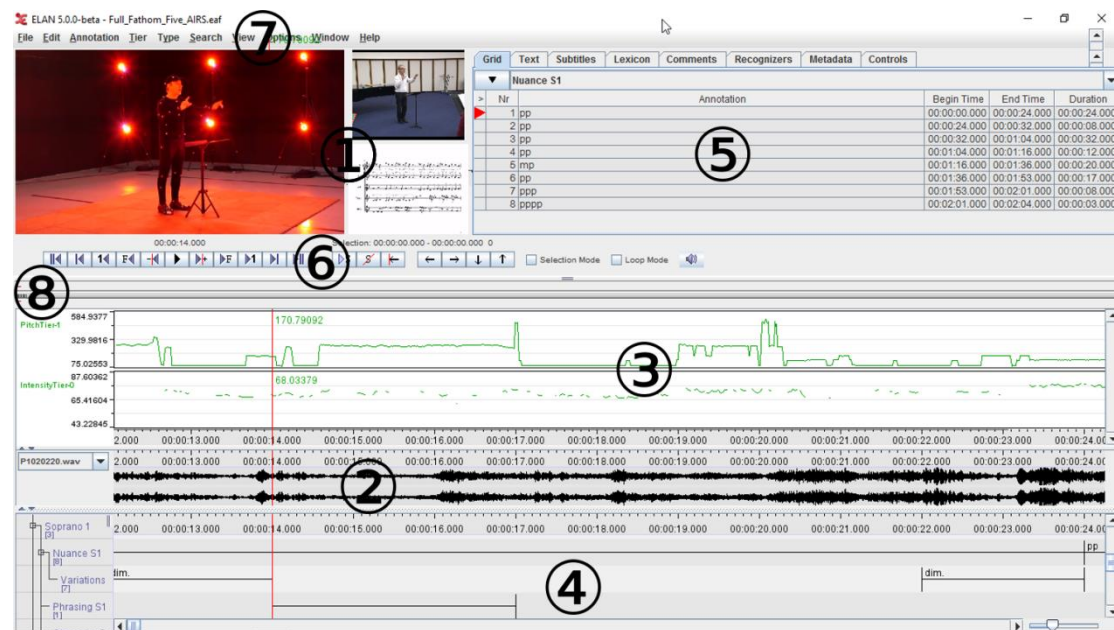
ELAN 5.0.0-beta - Full_Fathom_Five_AIRS.eaf

File Edit Annotation Tier Type Search View Options Window Help

⑦

①

Grid | Text | Subtitles | Lexicon | Comments | Recognizers | Metadata | Controls

Nuance S1

⑤

| Nr | Annotation | Begin Time | End Time | Duration |
|---|---|---|---|---|
| 1 | pp | 00:00:00.000 | 00:00:24.000 | 00:00:24.000 |
| 2 | pp | 00:00:24.000 | 00:00:32.000 | 00:00:08.000 |
| 3 | pp | 00:00:32.000 | 00:01:04.000 | 00:00:32.000 |
| 4 | pp | 00:01:04.000 | 00:01:16.000 | 00:00:12.000 |
| 5 | mp | 00:01:16.000 | 00:01:36.000 | 00:00:20.000 |
| 6 | pp | 00:01:36.000 | 00:01:53.000 | 00:00:17.000 |
| 7 | ppp | 00:01:53.000 | 00:02:01.000 | 00:00:08.000 |
| 8 | pppp | 00:02:01.000 | 00:02:04.000 | 00:00:03.000 |

00:00:14.000 Selection: 00:00:00.000 - 00:00:00.000 0

⑥

Selection Mode Loop Mode

⑧

PitchTier-1 584.9377 329.9816 75.02553 170.79092

IntensityTier-0 87.60362 65.41604 43.22845 68.03379

③

2.000 00:00:13.000 00:00:14.000 00:00:15.000 00:00:16.000 00:00:17.000 00:00:18.000 00:00:19.000 00:00:20.000 00:00:21.000 00:00:22.000 00:00:23.000 00:00:24.000

P1020220.wav

②

Soprano 1 [3]
Nuance S1 [8]
Variations [7]
Phrasing S1 [1]

2.000 00:00:13.000 00:00:14.000 00:00:15.000 00:00:16.000 00:00:17.000 00:00:18.000 00:00:19.000 00:00:20.000 00:00:21.000 00:00:22.000 00:00:23.000 00:00:24.000

pp

dim. dim.

④